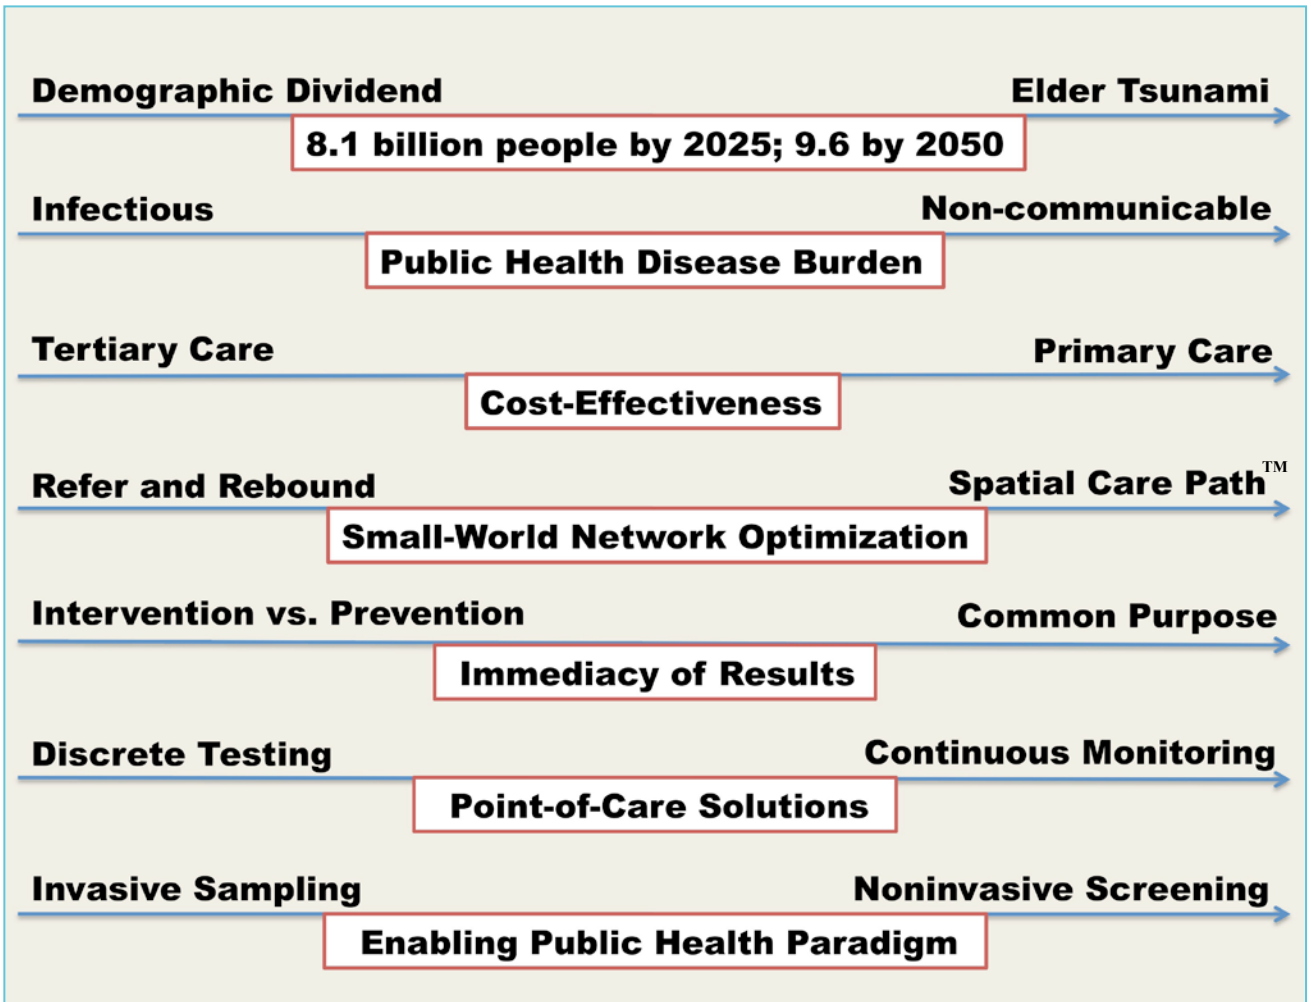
Demographic Dividend
Elder Tsunami
8.1 billion people by 2025; 9.6 by 2050

Infectious
Non-communicable
Public Health Disease Burden

Tertiary Care
Primary Care
Cost-Effectiveness

Refer and Rebound
Spatial Care Path™
Small-World Network Optimization

Intervention vs. Prevention
Common Purpose
Immediacy of Results

Discrete Testing
Continuous Monitoring
Point-of-Care Solutions

Invasive Sampling
Noninvasive Screening
Enabling Public Health Paradigm